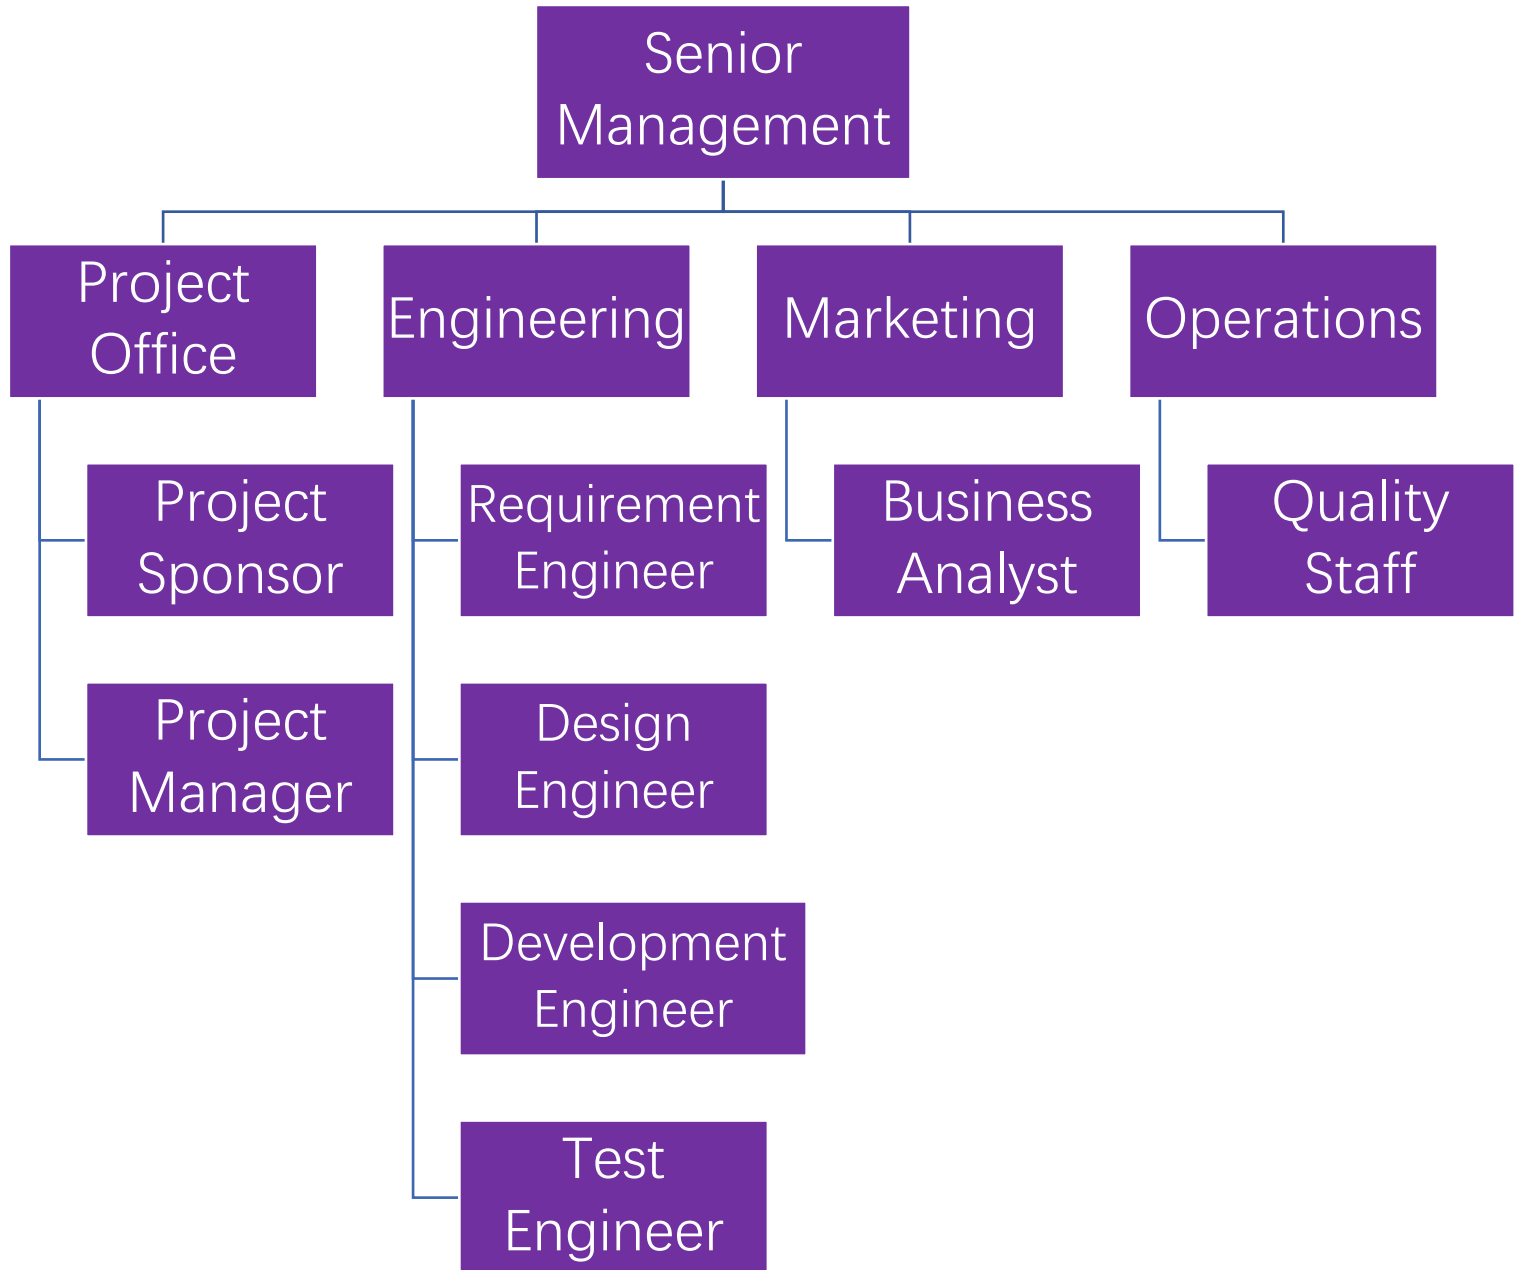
Senior Management

Project Office

Project Sponsor

Project Manager

Engineering

Requirement Engineer

Design Engineer

Development Engineer

Test Engineer

Marketing

Business Analyst

Operations

Quality Staff